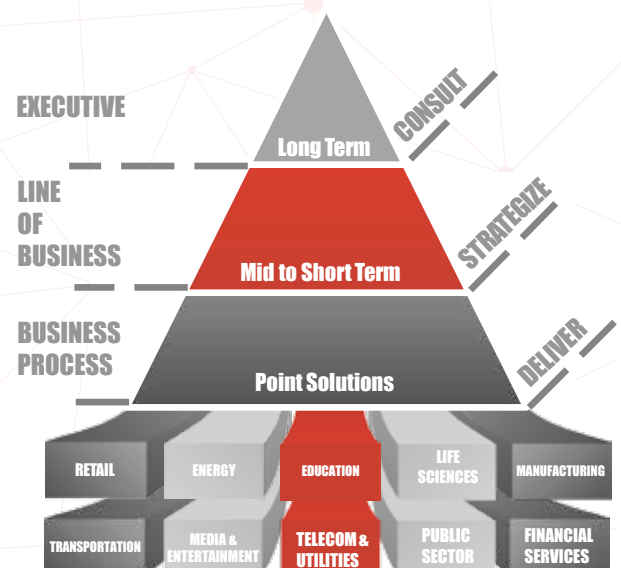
EXECUTIVE

LINE OF BUSINESS

BUSINESS PROCESS

Long Term

Mid to Short Term

Point Solutions

CONSULT

STRATEGIZE

DELIVER

RETAIL

ENERGY

EDUCATION

LIFE SCIENCES

MANUFACTURING

TRANSPORTATION

MEDIA & ENTERTAINMENT

TELECOM & UTILITIES

PUBLIC SECTOR

FINANCIAL SERVICES